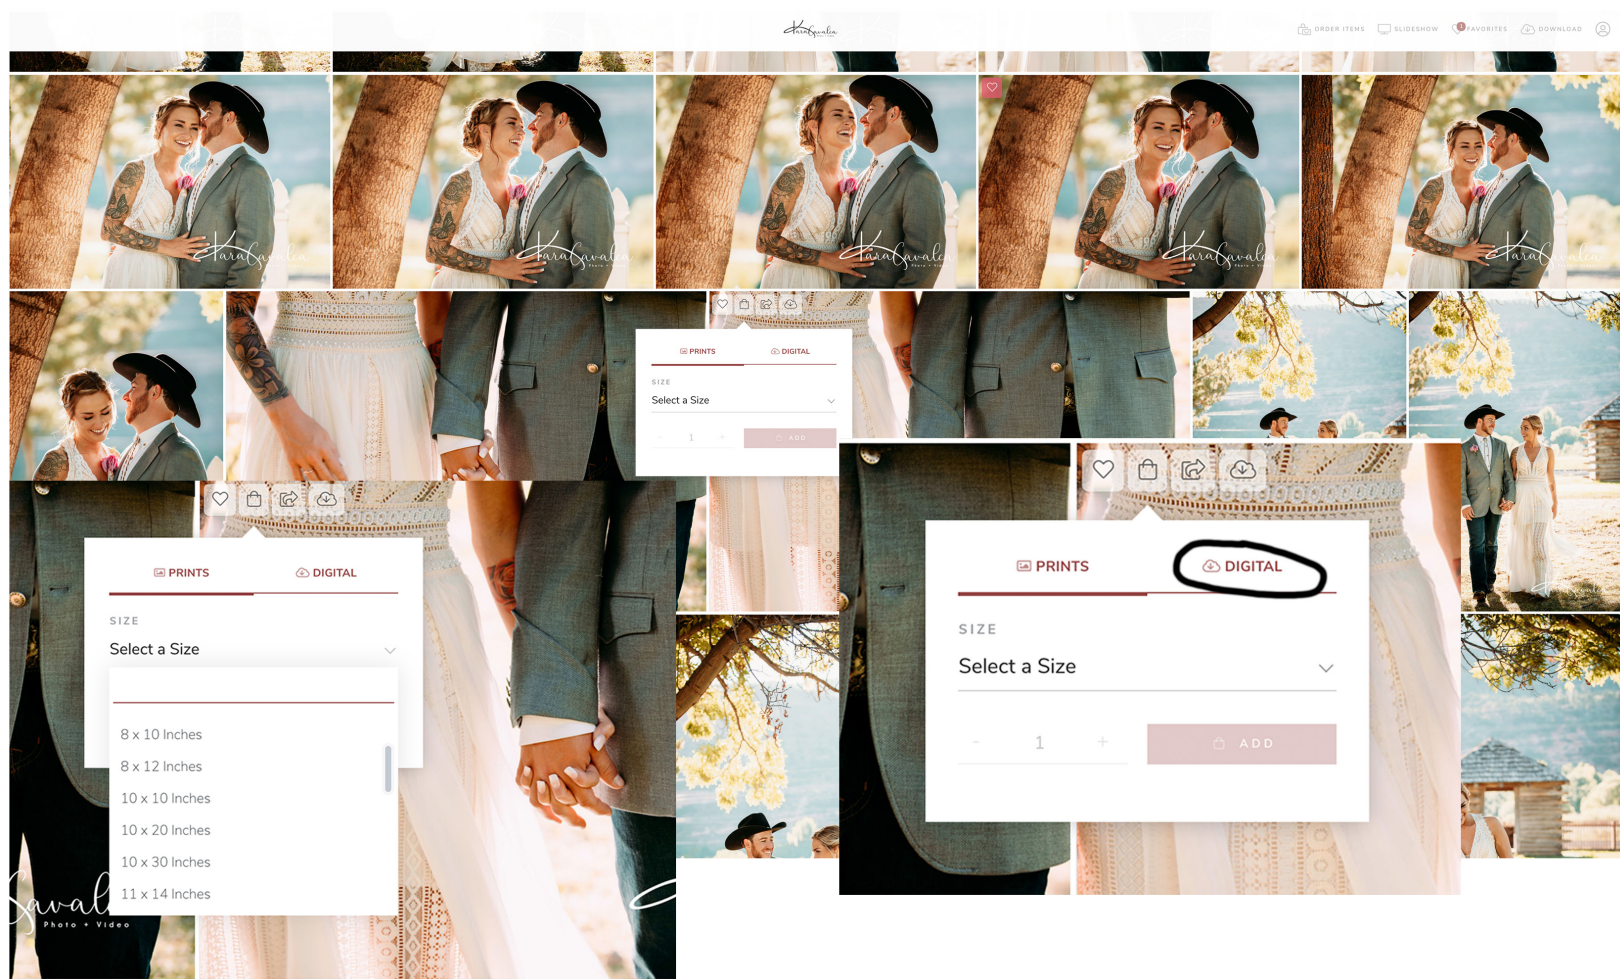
KaraSavala

ORDER ITEMS SLIDESHOW FAVORITES DOWNLOAD

PRINTS DIGITAL
SIZE
Select a Size
- 1 +
ADD

PRINTS DIGITAL
SIZE
Select a Size
8 x 10 Inches
8 x 12 Inches
10 x 10 Inches
10 x 20 Inches
10 x 30 Inches
11 x 14 Inches

PRINTS DIGITAL
SIZE
Select a Size
- 1 +
ADD

Savala
Photo + Video